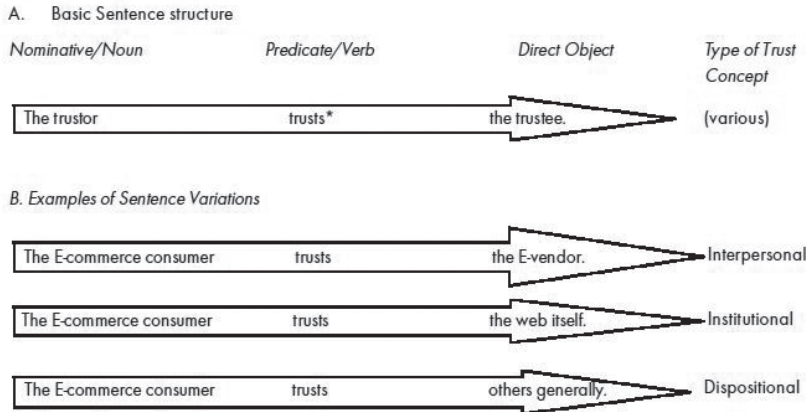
A. Basic Sentence structure

| Nominative/Noun | Predicate/Verb | Direct Object | Type of Trust Concept |
|---|---|---|---|
| The trustor | trusts* | the trustee. | (various) |

B. Examples of Sentence Variations

| | | | |
|---|---|---|---|
| The E-commerce consumer | trusts | the E-vendor. | Interpersonal |
| The E-commerce consumer | trusts | the web itself. | Institutional |
| The E-commerce consumer | trusts | others generally. | Dispositional |